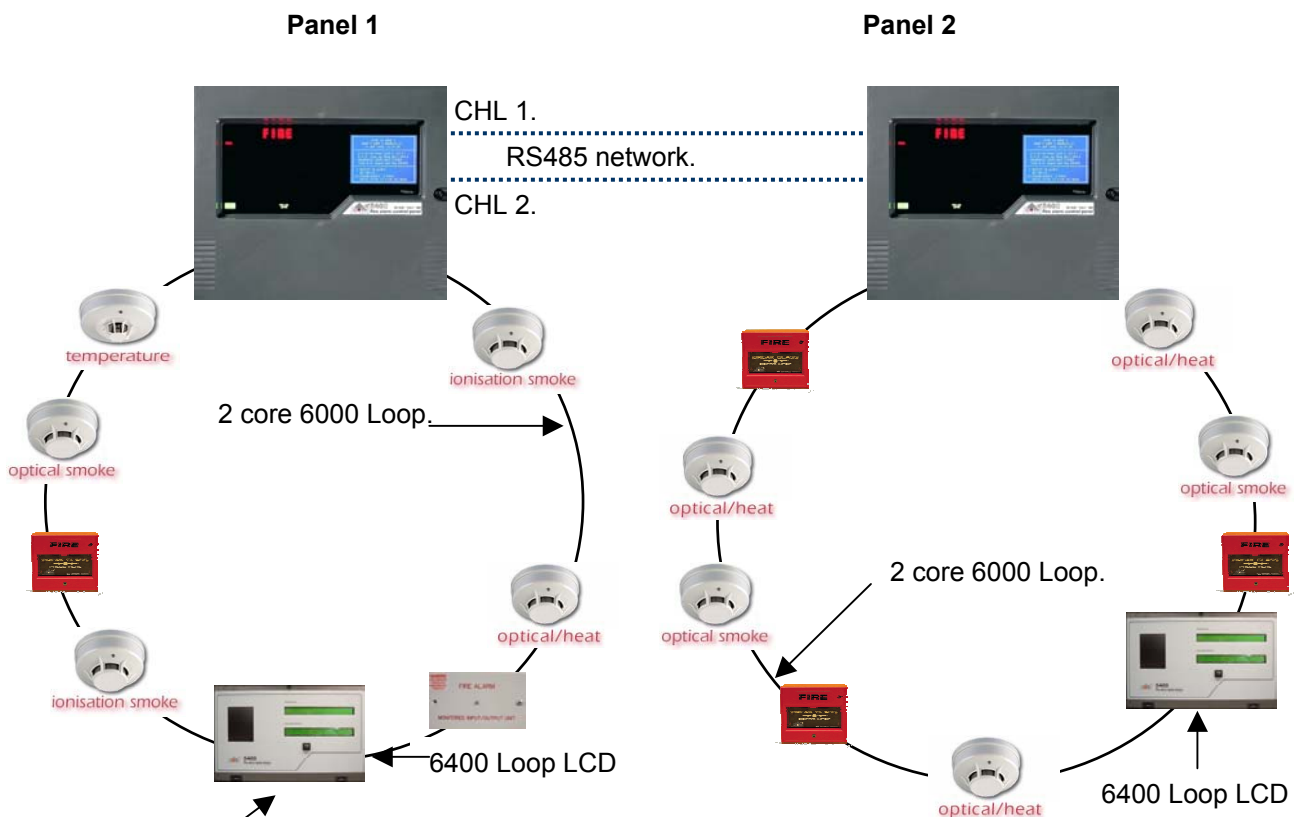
Panel 1

Panel 2

CHL 1.

RS485 network.

CHL 2.

FIRE

FIRE

temperature

ionisation smoke

2 core 6000 Loop.

optical smoke

optical/heat

ionisation smoke

6400 Loop LCD

FIRE ALARM

optical/heat

optical smoke

optical/heat

optical smoke

2 core 6000 Loop.

optical/heat

6400 Loop LCD

FIRE

FIRE

FIRE

FIRE